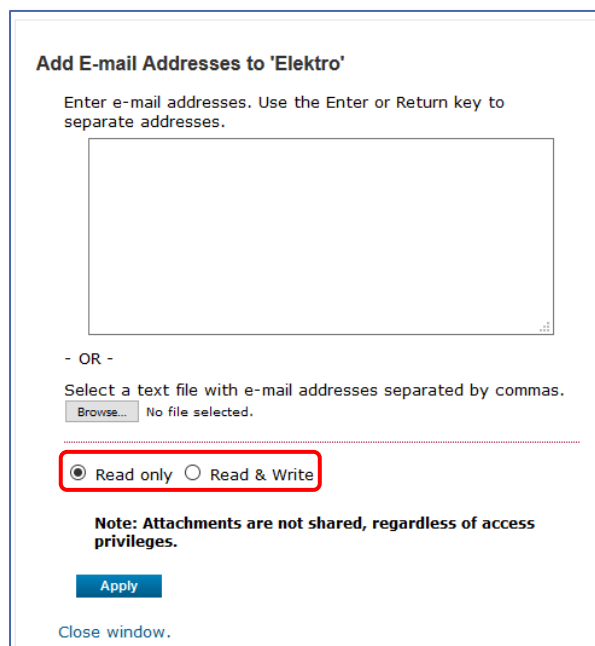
Add E-mail Addresses to 'Elektro'

Enter e-mail addresses. Use the Enter or Return key to separate addresses.

- OR -

Select a text file with e-mail addresses separated by commas.

Browse... No file selected.

Read only Read & Write

Note: Attachments are not shared, regardless of access privileges.

Apply

Close window.